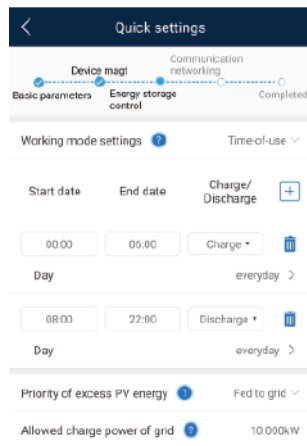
Quick settings

Device mgmt
Communication networking
Basic parameters
Energy storage control
Completed

Working mode settings
Time-of-use

Start date
End date
Charge/ Discharge

00:00
06:00
Charge

Day
everyday

08:00
22:00
Discharge

Day
everyday

Priority of excess PV energy
Fed to grid

Allowed charge power of grid
10.000kW